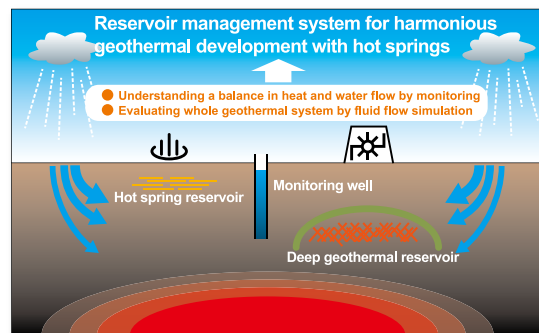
Reservoir management system for harmonious geothermal development with hot springs

Understanding a balance in heat and water flow by monitoring
Evaluating whole geothermal system by fluid flow simulation

Hot spring reservoir

Monitoring well

Deep geothermal reservoir